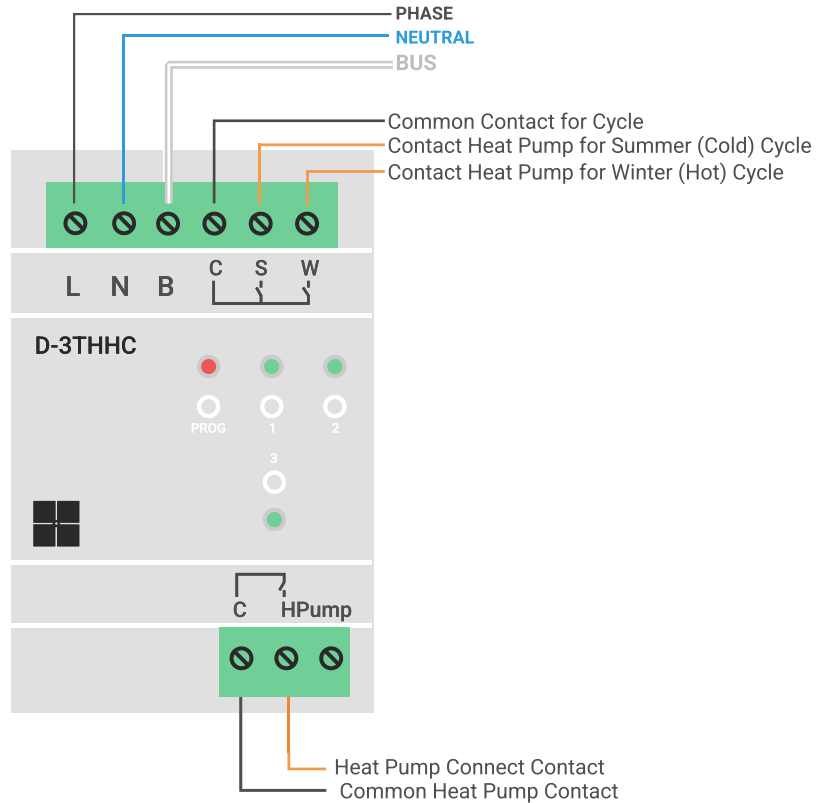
PHASE
NEUTRAL
BUS
Common Contact for Cycle
Contact Heat Pump for Summer (Cold) Cycle
Contact Heat Pump for Winter (Hot) Cycle

L N B C S W

D-3THHC

PROG 1 2
3

C HPump

Heat Pump Connect Contact
Common Heat Pump Contact